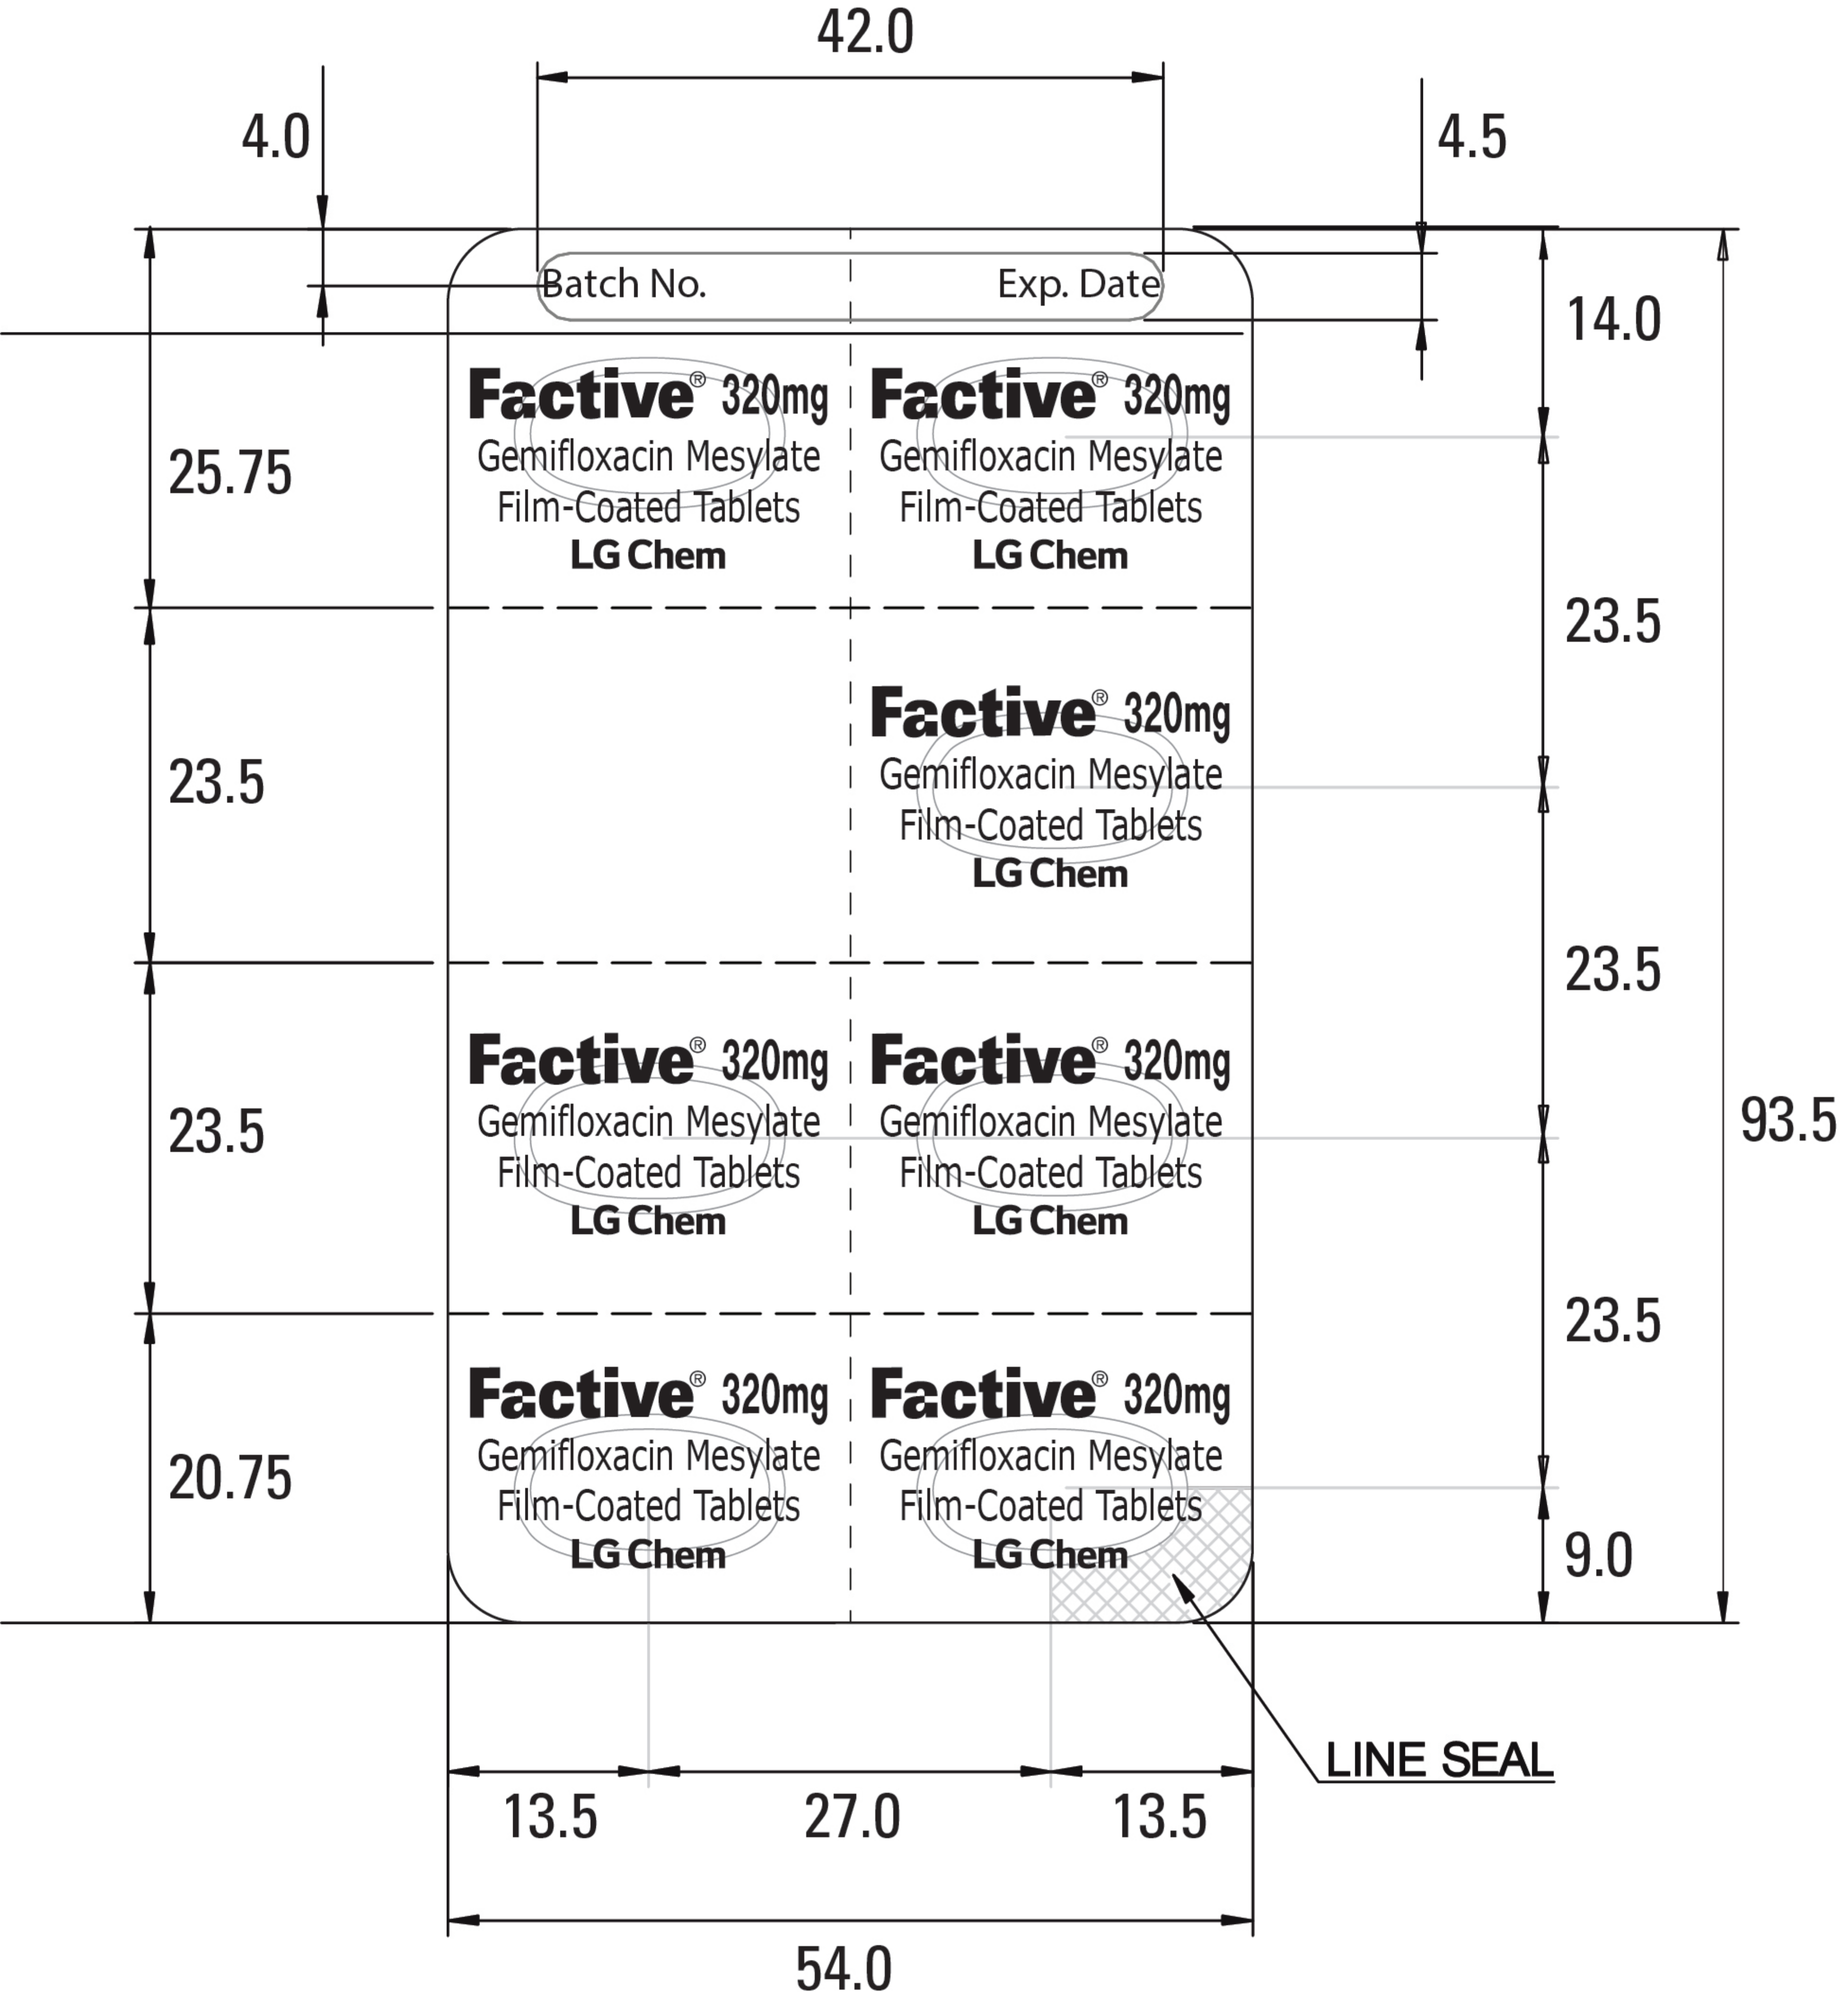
42.0

4.0

4.5

Batch No.

Exp. Date

14.0

Factive® 320mg
Gemifloxacin Mesylate
Film-Coated Tablets
LG Chem

Factive® 320mg
Gemifloxacin Mesylate
Film-Coated Tablets
LG Chem

25.75

23.5

23.5

Factive® 320mg
Gemifloxacin Mesylate
Film-Coated Tablets
LG Chem

23.5

Factive® 320mg
Gemifloxacin Mesylate
Film-Coated Tablets
LG Chem

Factive® 320mg
Gemifloxacin Mesylate
Film-Coated Tablets
LG Chem

23.5

93.5

23.5

20.75

Factive® 320mg
Gemifloxacin Mesylate
Film-Coated Tablets
LG Chem

Factive® 320mg
Gemifloxacin Mesylate
Film-Coated Tablets
LG Chem

9.0

LINE SEAL

13.5

27.0

13.5

54.0